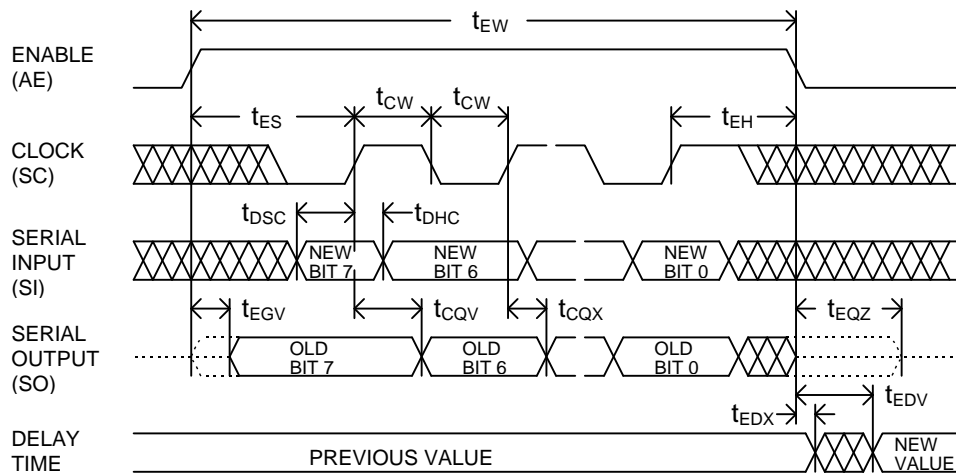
$t_{EW}$

ENABLE (AE)

$t_{ES}$

$t_{CW}$

$t_{CW}$

$t_{EH}$

CLOCK (SC)

$t_{DSC}$

$t_{DHC}$

SERIAL INPUT (SI)

NEW BIT 7

NEW BIT 6

NEW BIT 0

$t_{EGV}$

$t_{CQV}$

$t_{CQX}$

$t_{EQZ}$

SERIAL OUTPUT (SO)

OLD BIT 7

OLD BIT 6

OLD BIT 0

$t_{EDX}$

$t_{EDV}$

DELAY TIME

PREVIOUS VALUE

NEW VALUE